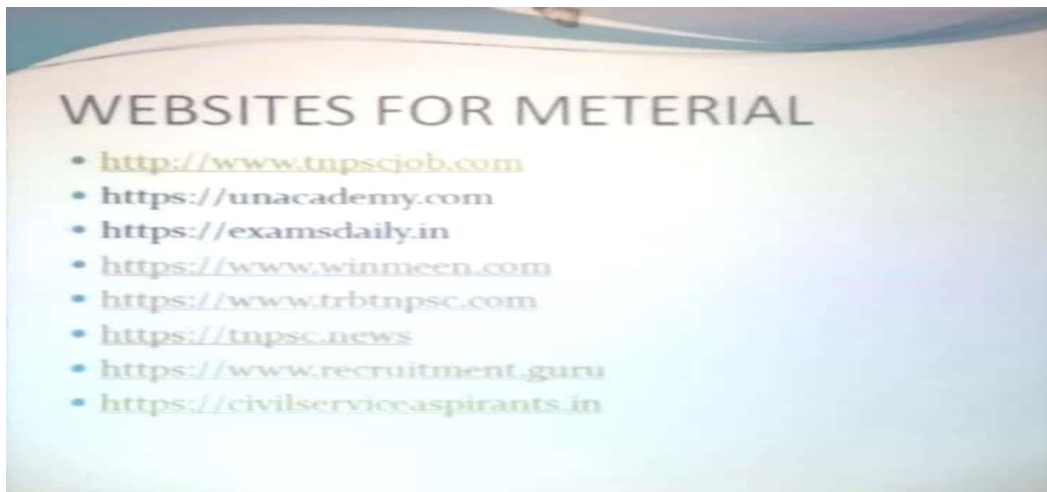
WEBSITES FOR METERIAL

- http://www.tnpscjob.com
- https://unacademy.com
- https://examsdaily.in
- https://www.winmeen.com
- https://www.trbtnpsc.com
- https://tnpsc.news
- https://www.recruitment.guru
- https://civilserviceaspirants.in